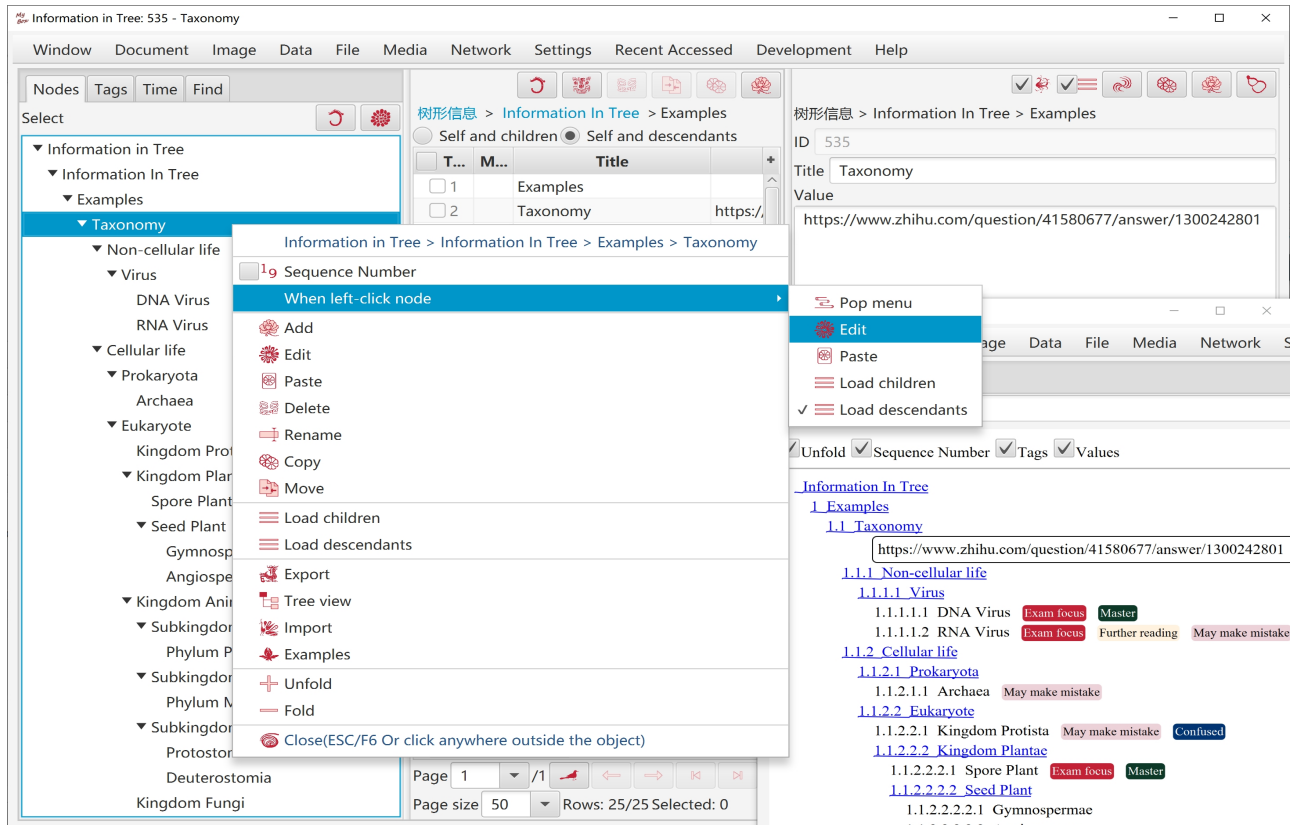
Information in Tree: 535 - Taxonomy

Window Document Image Data File Media Network Settings Recent Accessed Development Help

Nodes Tags Time Find

Select

Information in Tree
Information In Tree
Examples
Taxonomy
Non-cellular life
Virus
DNA Virus
RNA Virus
Cellular life
Prokaryota
Archaea
Eukaryote
Kingdom Prot
Kingdom Plar
Spore Plant
Seed Plant
Gymnosp
Angiospe
Kingdom Anir
Subkingdor
Phylum P
Subkingdor
Phylum M
Subkingdor
Protostor
Deuterostomia
Kingdom Fungi

树形信息 > Information In Tree > Examples

Self and children Self and descendants

| T... | M... | Title | |
|---|---|---|---|
| 1 | | Examples | |
| 2 | | Taxonomy | https:/ |

Information in Tree > Information In Tree > Examples > Taxonomy
Sequence Number
When left-click node
Add
Edit
Paste
Delete
Rename
Copy
Move
Load children
Load descendants
Export
Tree view
Import
Examples
Unfold
Fold
Close(ESC/F6 Or click anywhere outside the object)

Pop menu
Edit
Paste
Load children
✓ Load descendants

Page 1 /1
Page size 50 Rows: 25/25 Selected: 0

树形信息 > Information In Tree > Examples

ID 535

Title Taxonomy

Value

https://www.zhihu.com/question/41580677/answer/1300242801

age Data File Media Network S

Unfold Sequence Number Tags Values

Information In Tree
1 Examples
1.1 Taxonomy
https://www.zhihu.com/question/41580677/answer/1300242801
1.1.1 Non-cellular life
1.1.1.1 Virus
1.1.1.1.1 DNA Virus Exam focus Master
1.1.1.1.2 RNA Virus Exam focus Further reading May make mistake
1.1.2 Cellular life
1.1.2.1 Prokaryota
1.1.2.1.1 Archaea May make mistake
1.1.2.2 Eukaryote
1.1.2.2.1 Kingdom Protista May make mistake Confused
1.1.2.2.2 Kingdom Plantae
1.1.2.2.2.1 Spore Plant Exam focus Master
1.1.2.2.2.2 Seed Plant
1.1.2.2.2.2.1 Gymnospermae